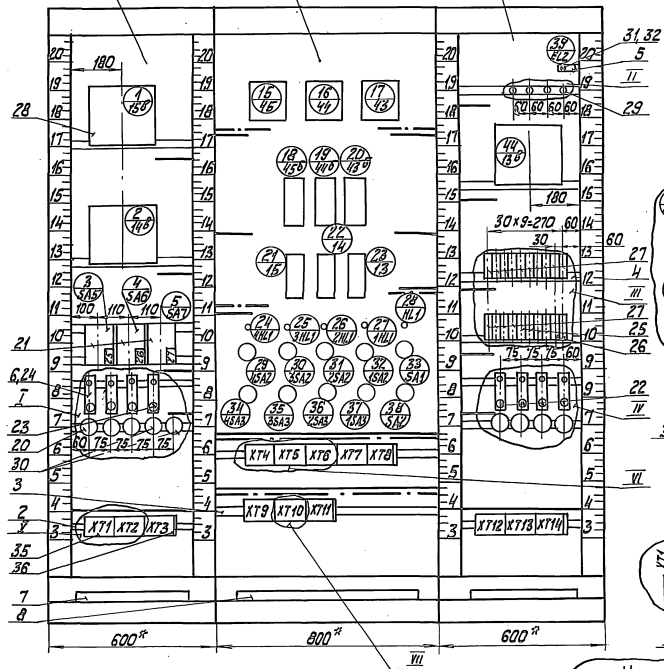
20 19 18 17 16 15 14 13 12 11 10 9 8 7 6 5 4 3
180
28
$\frac{1}{15\,\text{б}}$
$\frac{2}{14\,\text{б}}$
$\frac{3}{5A5}$ $\frac{4}{5A6}$ $\frac{5}{5A7}$
100 110 110
21
6,24
I
23
20
30
60 75 75 75 75
3
2
V
35
36
XT1 XT2 XT3
7
8
600*

$\frac{15}{4\,\text{б}}$ $\frac{16}{4\,\text{а}}$ $\frac{17}{4\,\text{з}}$
$\frac{18}{4\,\text{б}}$ $\frac{19}{4\,\text{а}}$ $\frac{20}{4\,\text{з}}$
$\frac{22}{1\,\text{а}}$
$\frac{21}{1\,\text{б}}$ $\frac{23}{1\,\text{з}}$
$\frac{28}{HL1}$
$\frac{24}{4HL1}$ $\frac{25}{3HL1}$ $\frac{26}{2HL1}$ $\frac{27}{1HL1}$
$\frac{29}{4SA2}$ $\frac{30}{3SA2}$ $\frac{31}{2SA2}$ $\frac{32}{1SA2}$ $\frac{33}{SA1}$
$\frac{34}{4SA3}$ $\frac{35}{3SA3}$ $\frac{36}{2SA3}$ $\frac{37}{1SA3}$ $\frac{38}{SA2}$
XT4 XT5 XT6 XT7 XT8
XT9 XT10 XT11
800*
VII

31,32
5
II
29
$\frac{39}{E(2)}$
50 60 60 60
$\frac{44}{13\,\text{б}}$
180
30×9=270 60
30
60
27
4
III
27
11
25
26
75 75 75 60
22
IV
VI
XT12 XT13 XT14
600*